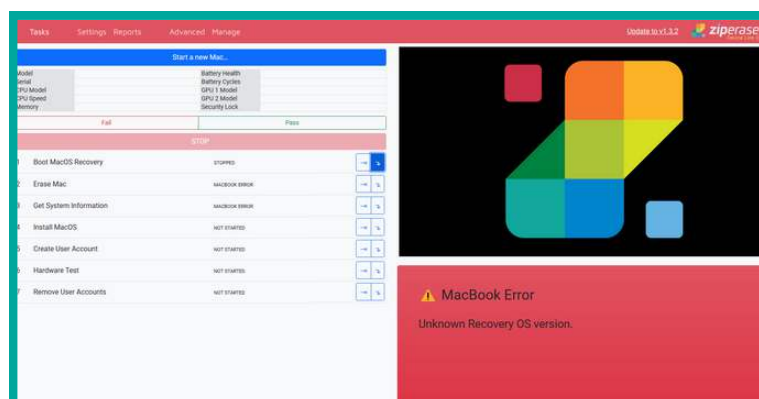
Tasks Settings Reports Advanced Manage

Update to v1.3.2 ziperase

Start a new Mac...

Model
Serial
CPU Model
CPU Speed
Memory

Battery Health
Battery Cycles
GPU 1 Model
GPU 2 Model
Security Lock

Fail

Pass

STOP

| | | | |
|---|---|---|---|
| 1 | Boot MacOS Recovery | STOPPED | → ↘ |
| 2 | Erase Mac | MACBOOK ERROR | → ↘ |
| 3 | Get System Information | MACBOOK ERROR | → ↘ |
| 4 | Install MacOS | NOT STARTED | → ↘ |
| 5 | Create User Account | NOT STARTED | → ↘ |
| 6 | Hardware Test | NOT STARTED | → ↘ |
| 7 | Remove User Accounts | NOT STARTED | → ↘ |

⚠ MacBook Error

Unknown Recovery OS version.